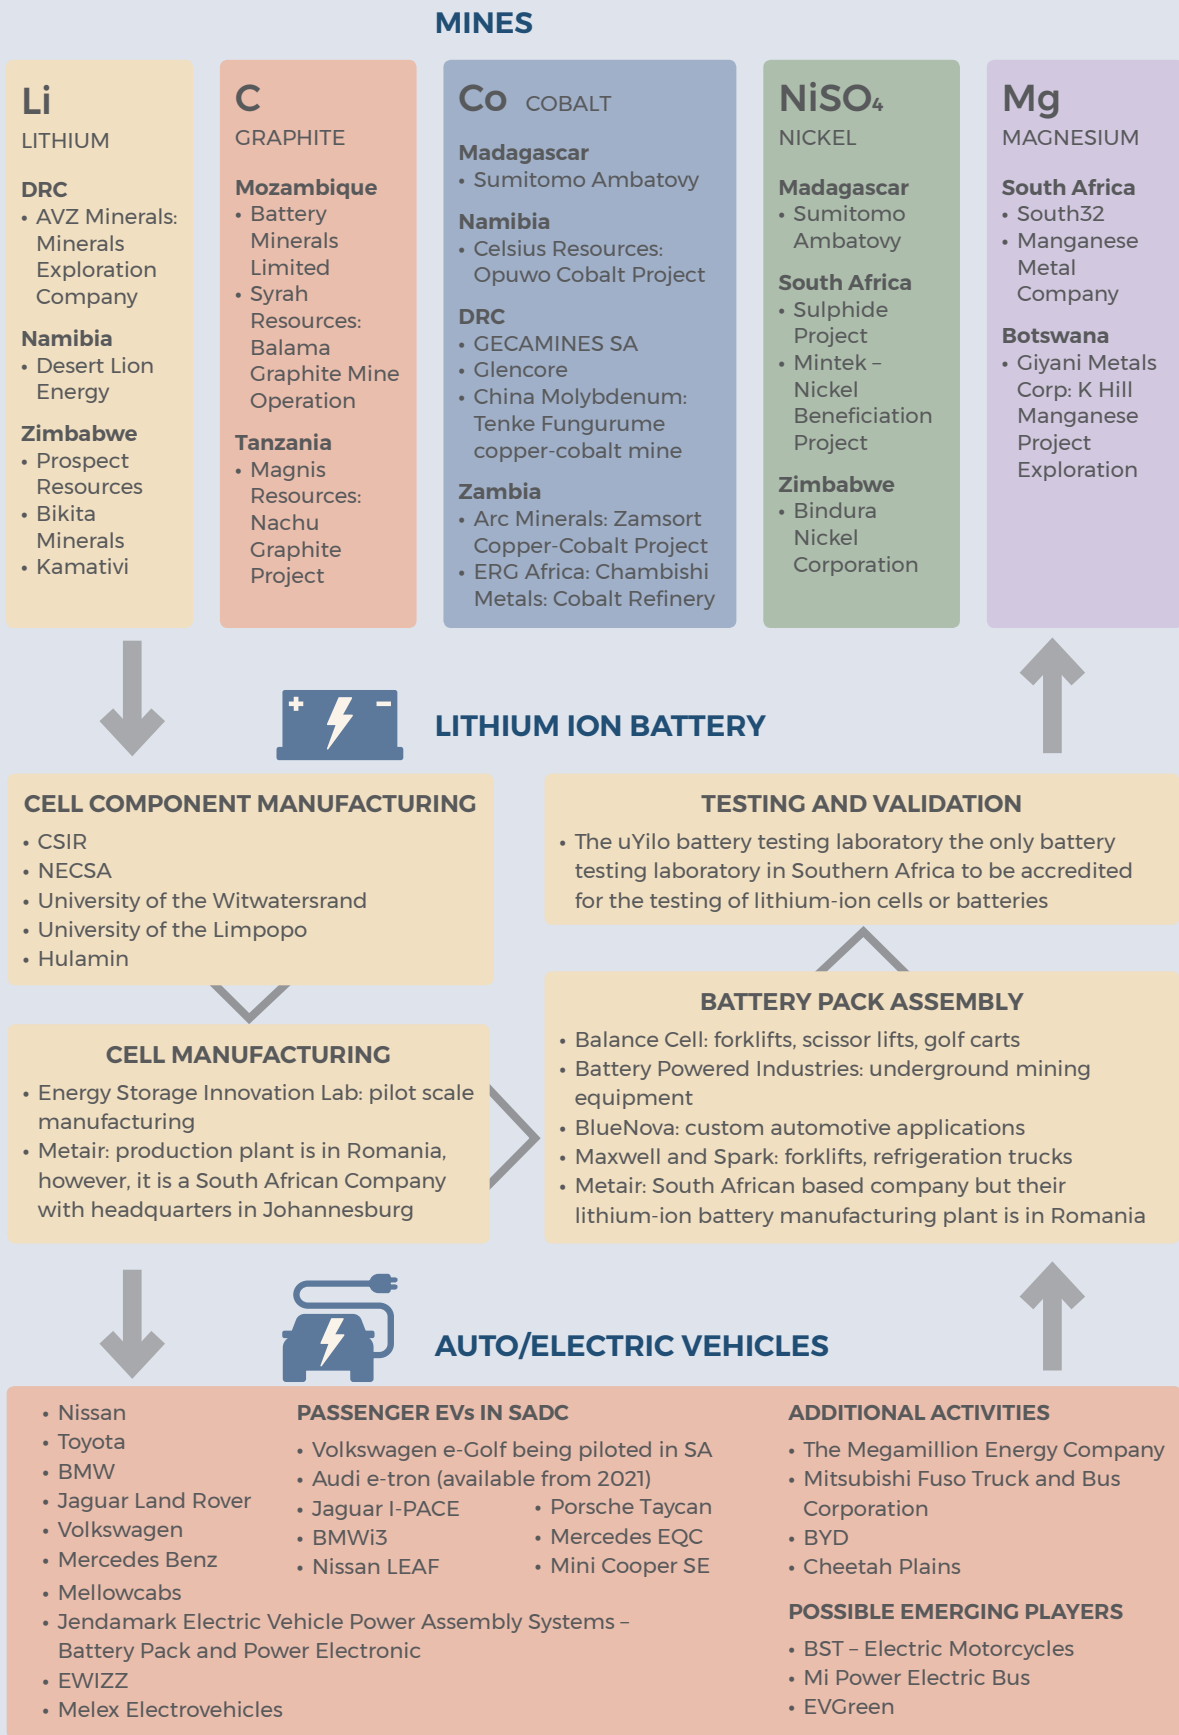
MINES

Li
LITHIUM

DRC
• AVZ Minerals: Minerals Exploration Company

Namibia
• Desert Lion Energy

Zimbabwe
• Prospect Resources
• Bikita Minerals
• Kamativi

C
GRAPHITE

Mozambique
• Battery Minerals Limited
• Syrah Resources: Balama Graphite Mine Operation

Tanzania
• Magnis Resources: Nachu Graphite Project

Co COBALT

Madagascar
• Sumitomo Ambatovy

Namibia
• Celsius Resources: Opuwo Cobalt Project

DRC
• GECAMINES SA
• Glencore
• China Molybdenum: Tenke Fungurume copper-cobalt mine

Zambia
• Arc Minerals: Zamsort Copper-Cobalt Project
• ERG Africa: Chambishi Metals: Cobalt Refinery

$NiSO_4$
NICKEL

Madagascar
• Sumitomo Ambatovy

South Africa
• Sulphide Project
• Mintek – Nickel Beneficiation Project

Zimbabwe
• Bindura Nickel Corporation

Mg
MAGNESIUM

South Africa
• South32
• Manganese Metal Company

Botswana
• Giyani Metals Corp: K Hill Manganese Project Exploration

LITHIUM ION BATTERY

CELL COMPONENT MANUFACTURING
• CSIR
• NECSA
• University of the Witwatersrand
• University of the Limpopo
• Hulamin

TESTING AND VALIDATION
• The uYilo battery testing laboratory the only battery testing laboratory in Southern Africa to be accredited for the testing of lithium-ion cells or batteries

CELL MANUFACTURING
• Energy Storage Innovation Lab: pilot scale manufacturing
• Metair: production plant is in Romania, however, it is a South African Company with headquarters in Johannesburg

BATTERY PACK ASSEMBLY
• Balance Cell: forklifts, scissor lifts, golf carts
• Battery Powered Industries: underground mining equipment
• BlueNova: custom automotive applications
• Maxwell and Spark: forklifts, refrigeration trucks
• Metair: South African based company but their lithium-ion battery manufacturing plant is in Romania

AUTO/ELECTRIC VEHICLES

• Nissan
• Toyota
• BMW
• Jaguar Land Rover
• Volkswagen
• Mercedes Benz
• Mellowcabs
• Jendamark Electric Vehicle Power Assembly Systems – Battery Pack and Power Electronic
• EWIZZ
• Melex Electrovehicles

PASSENGER EVs IN SADC
• Volkswagen e-Golf being piloted in SA
• Audi e-tron (available from 2021)
• Jaguar I-PACE
• BMWi3
• Nissan LEAF
• Porsche Taycan
• Mercedes EQC
• Mini Cooper SE

ADDITIONAL ACTIVITIES
• The Megamillion Energy Company
• Mitsubishi Fuso Truck and Bus Corporation
• BYD
• Cheetah Plains

POSSIBLE EMERGING PLAYERS
• BST – Electric Motorcycles
• Mi Power Electric Bus
• EVGreen